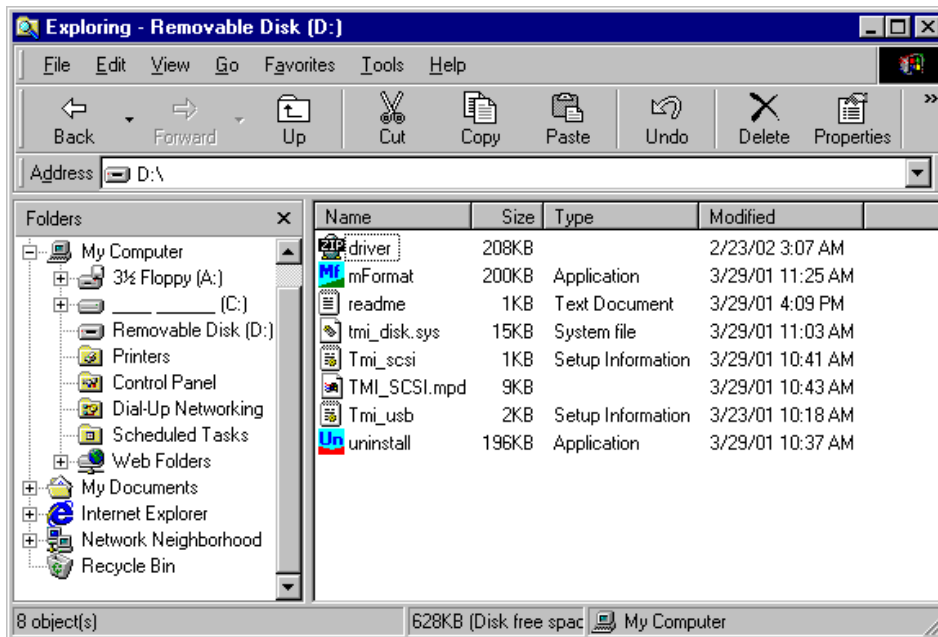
Exploring - Removable Disk (D:)

File Edit View Go Favorites Tools Help

Back Forward Up Cut Copy Paste Undo Delete Properties

Address D:\

Folders ×

My Computer
3½ Floppy (A:)
____ ______ (C:)
Removable Disk (D:)
Printers
Control Panel
Dial-Up Networking
Scheduled Tasks
Web Folders
My Documents
Internet Explorer
Network Neighborhood
Recycle Bin

| Name | Size | Type | Modified |
|---|---|---|---|
| driver | 208KB | | 2/23/02 3:07 AM |
| mFormat | 200KB | Application | 3/29/01 11:25 AM |
| readme | 1KB | Text Document | 3/29/01 4:09 PM |
| tmi_disk.sys | 15KB | System file | 3/29/01 11:03 AM |
| Tmi_scsi | 1KB | Setup Information | 3/29/01 10:41 AM |
| TMI_SCSI.mpd | 9KB | | 3/29/01 10:43 AM |
| Tmi_usb | 2KB | Setup Information | 3/23/01 10:18 AM |
| uninstall | 196KB | Application | 3/29/01 10:37 AM |

8 object(s) 628KB (Disk free spac My Computer